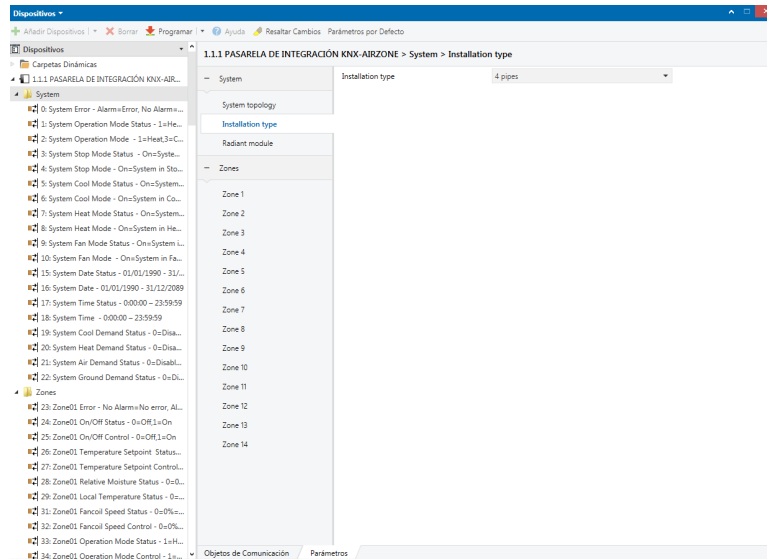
Dispositivos ▾

Añadir Dispositivos | ✕ Borrar | Programar | Ayuda | Resaltar Cambios | Parámetros por Defecto

Dispositivos

Carpetas Dinámicas

1.1.1 PASARELA DE INTEGRACIÓN KNX-AIR...

System

0: System Error - Alarm=Error, No Alarm=...
1: System Operation Mode Status - 1=He...
2: System Operation Mode - 1=Heat,3=C...
3: System Stop Mode Status - On=Syste...
4: System Stop Mode - On=System in Sto...
5: System Cool Mode Status - On=System...
6: System Cool Mode - On=System in Co...
7: System Heat Mode Status - On=System...
8: System Heat Mode - On=System in He...
9: System Fan Mode Status - On=System i...
10: System Fan Mode - On=System in Fa...
15: System Date Status - 01/01/1990 - 31/...
16: System Date - 01/01/1990 - 31/12/2089
17: System Time Status - 0:00:00 – 23:59:59
18: System Time - 0:00:00 – 23:59:59
19: System Cool Demand Status - 0=Disa...
20: System Heat Demand Status - 0=Disa...
21: System Air Demand Status - 0=Disabl...
22: System Ground Demand Status - 0=Di...

Zones

23: Zone01 Error - No Alarm=No error, Al...
24: Zone01 On/Off Status - 0=Off,1=On
25: Zone01 On/Off Control - 0=Off,1=On
26: Zone01 Temperature Setpoint Status...
27: Zone01 Temperature Setpoint Control...
28: Zone01 Relative Moisture Status - 0=0...
29: Zone01 Local Temperature Status - 0=...
31: Zone01 Fancoil Speed Status - 0=0%=...
32: Zone01 Fancoil Speed Control - 0=0%...
33: Zone01 Operation Mode Status - 1=H...
34: Zone01 Operation Mode Control - 1=...

1.1.1 PASARELA DE INTEGRACIÓN KNX-AIRZONE > System > Installation type

System
System topology
Installation type
Radiant module

Zones
Zone 1
Zone 2
Zone 3
Zone 4
Zone 5
Zone 6
Zone 7
Zone 8
Zone 9
Zone 10
Zone 11
Zone 12
Zone 13
Zone 14

Installation type | 4 pipes

Objetos de Comunicación | Parámetros